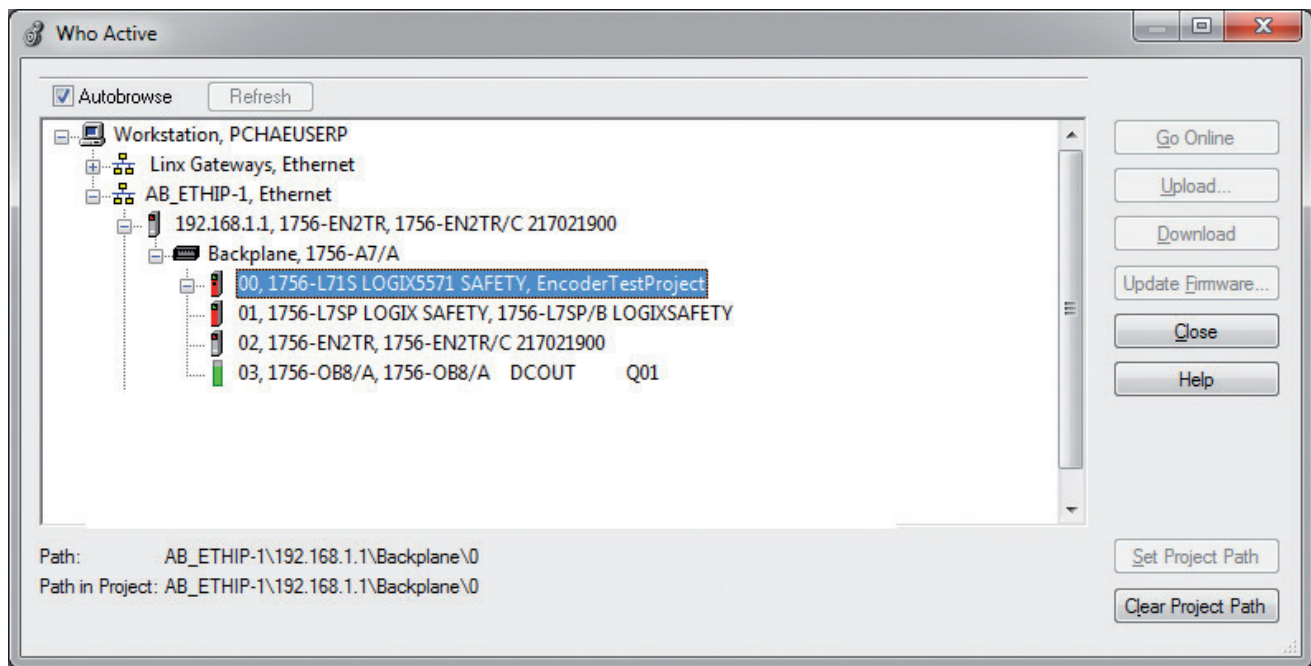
Who Active

Autobrowse Refresh

Workstation, PCHAEUSERP
Linx Gateways, Ethernet
AB_ETHIP-1, Ethernet
192.168.1.1, 1756-EN2TR, 1756-EN2TR/C 217021900
Backplane, 1756-A7/A
00, 1756-L71S LOGIX5571 SAFETY, EncoderTestProject
01, 1756-L7SP LOGIX SAFETY, 1756-L7SP/B LOGIXSAFETY
02, 1756-EN2TR, 1756-EN2TR/C 217021900
03, 1756-OB8/A, 1756-OB8/A DCOUT Q01

Go Online
Upload...
Download
Update Firmware...
Close
Help

Path: AB_ETHIP-1\192.168.1.1\Backplane\0
Path in Project: AB_ETHIP-1\192.168.1.1\Backplane\0

Set Project Path
Clear Project Path